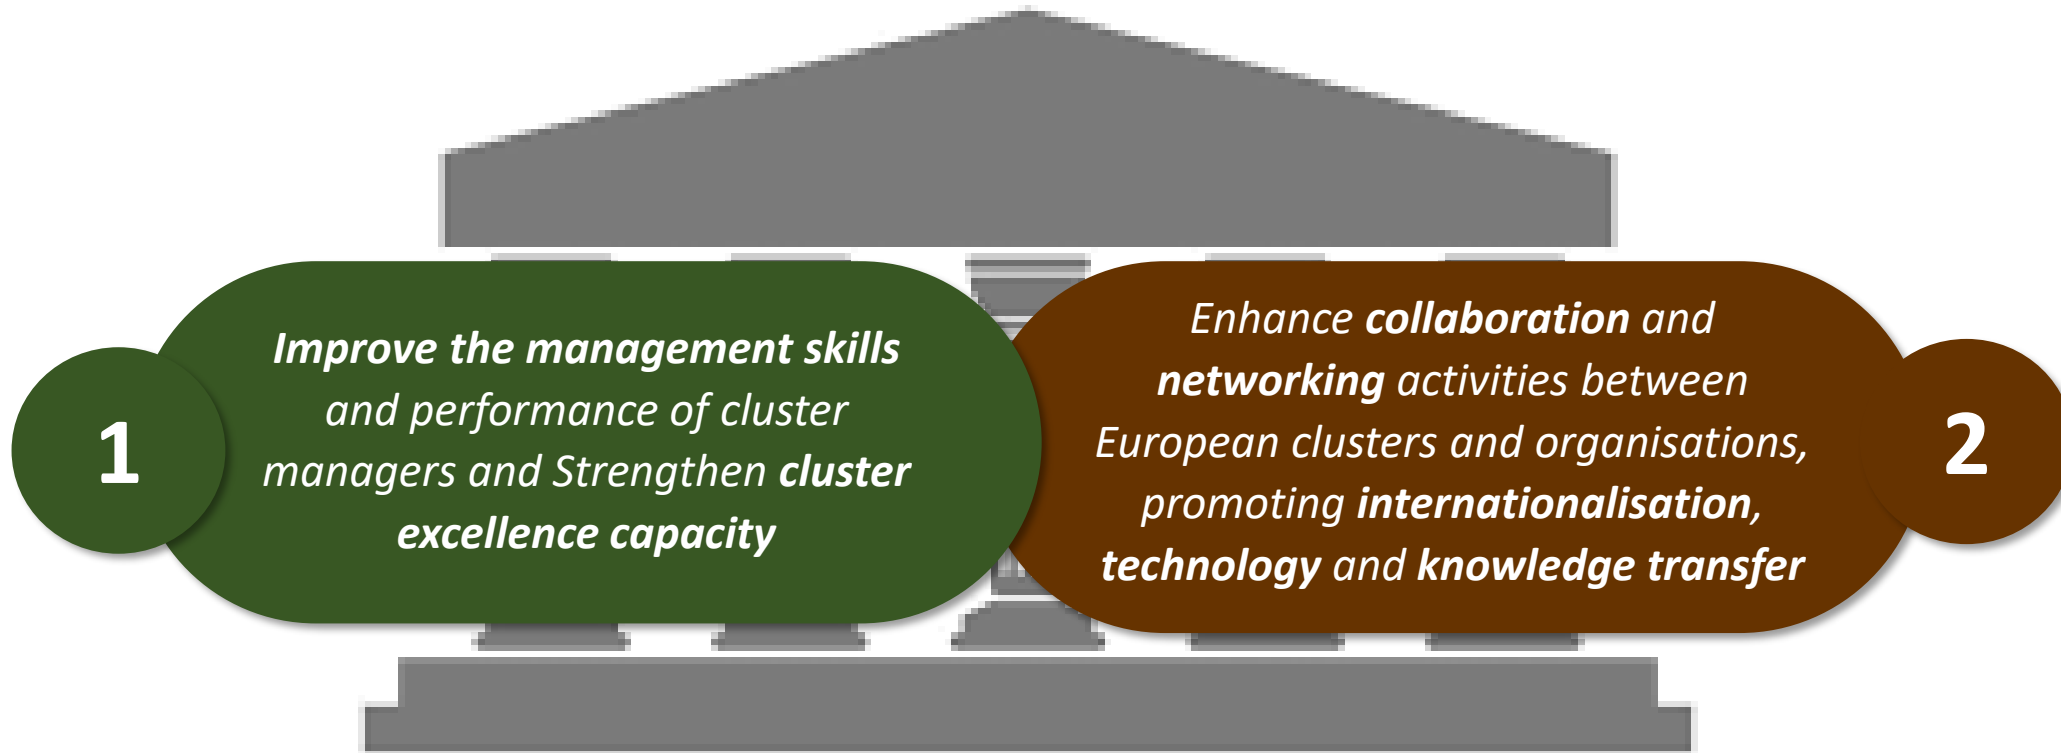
1

Improve the management skills and performance of cluster managers and Strengthen cluster excellence capacity

Enhance collaboration and networking activities between European clusters and organisations, promoting internationalisation, technology and knowledge transfer

2